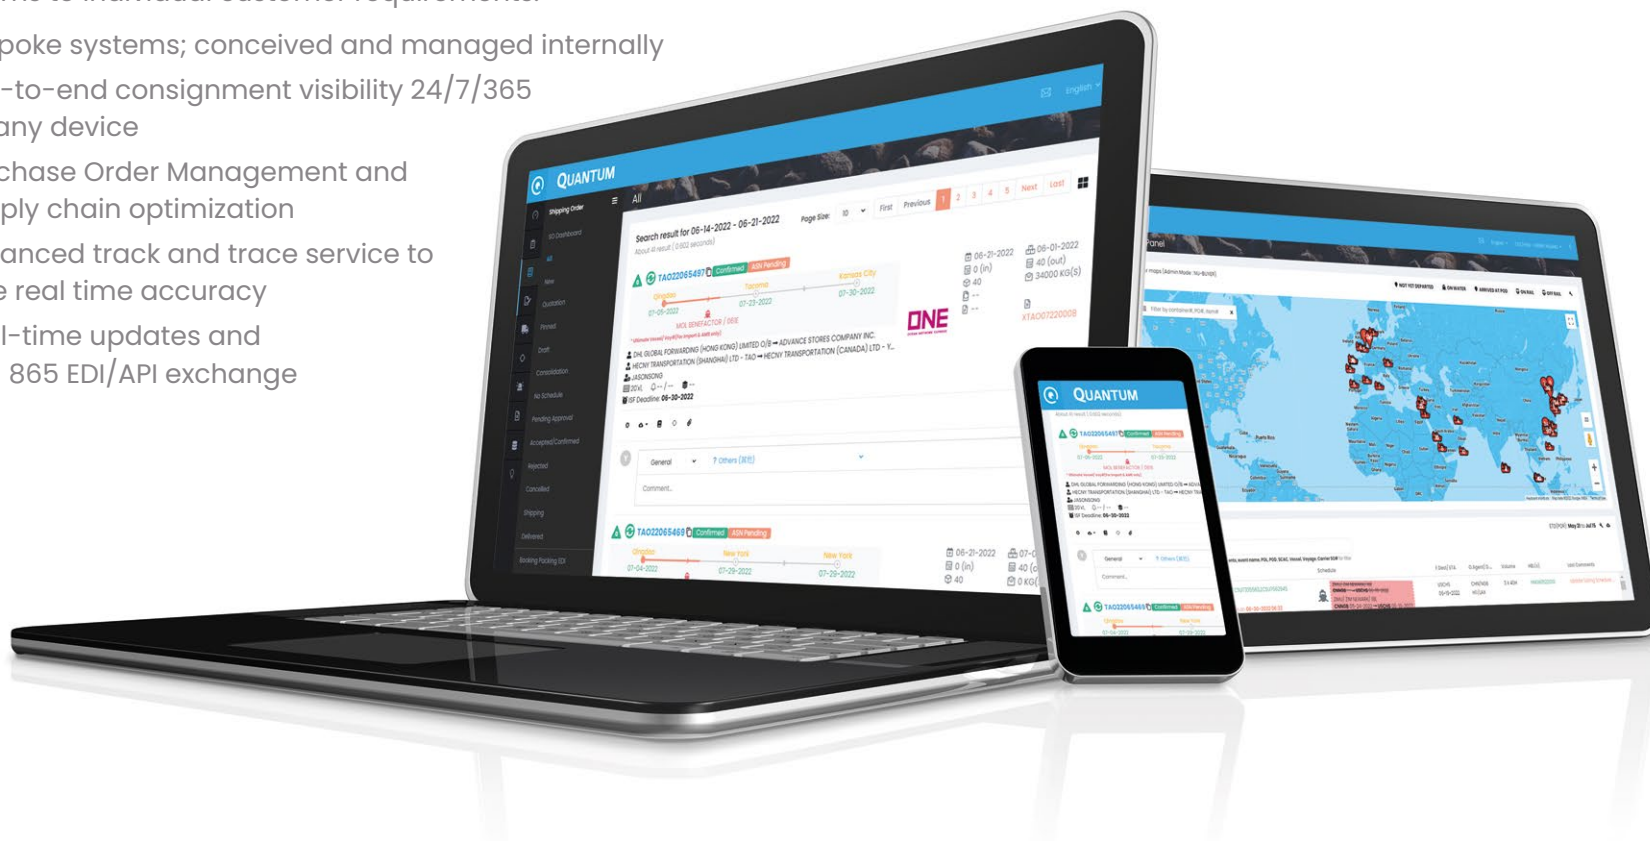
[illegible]
poke systems; conceived and managed internally
-to-end consignment visibility 24/7/365
any device
chase Order Management and
ply chain optimization
anced track and trace service to
e real time accuracy
l-time updates and
865 EDI/API exchange

QUANTUM
All
Search result for 06-14-2022 - 06-21-2022
Page Size: 10
First Previous 1 2 3 4 5 Next Last
TAO220654970 Confirmed ASN Pending
Qingdao Tacoma Kansas City
07-06-2022 07-23-2022 07-30-2022
06-21-2022
0 (in)
40
06-01-2022
40 (out)
34000 KG(S)
ONE
DHL GLOBAL FORWARDING (HONG KONG) LIMITED O/B → ADVANCE STORES COMPANY INC.
HECNY TRANSPORTATION (SHANGHAI) LTD - TAO → HECNY TRANSPORTATION (CANADA) LTD - Y...
JASONSONG
ISF Deadline: 06-30-2022
General
Comment...
TAO22065469 Confirmed ASN Pending
Qingdao New York New York
07-04-2022 07-29-2022 07-29-2022
06-21-2022
0 (in)
40
07-0
40
0 KG

QUANTUM
TAO220654970 Confirmed ASN Pending
General
Comment...
TAO22065469 Confirmed ASN Pending

Panel